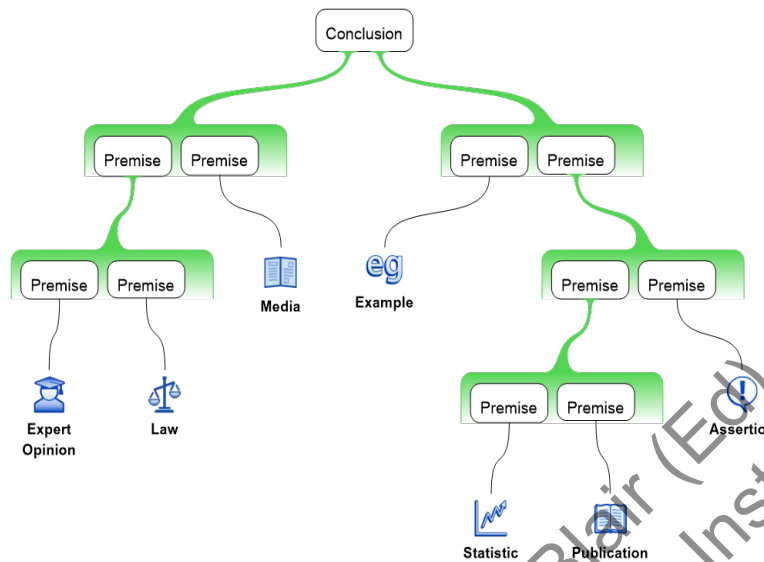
Conclusion

Premise Premise

Premise Premise

Premise Premise

Media

eg
Example

Premise Premise

Premise Premise

Expert Opinion

Law

Premise Premise

Assertio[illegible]

Statistic

Publication

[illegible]lair (Ed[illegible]

Inst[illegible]